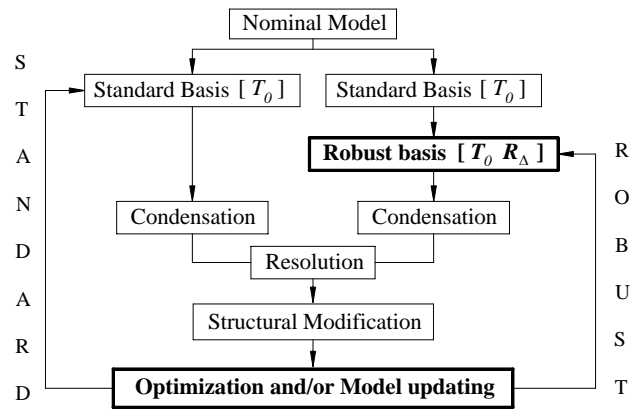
Nominal Model

S
T
A
N
D
A
R
D

Standard Basis [ $T_0$ ]

Standard Basis [ $T_0$ ]

**Robust basis [ $T_0$ $R_\Delta$ ]**

R
O
B
U
S
T

Condensation

Condensation

Resolution

Structural Modification

**Optimization and/or Model updating**